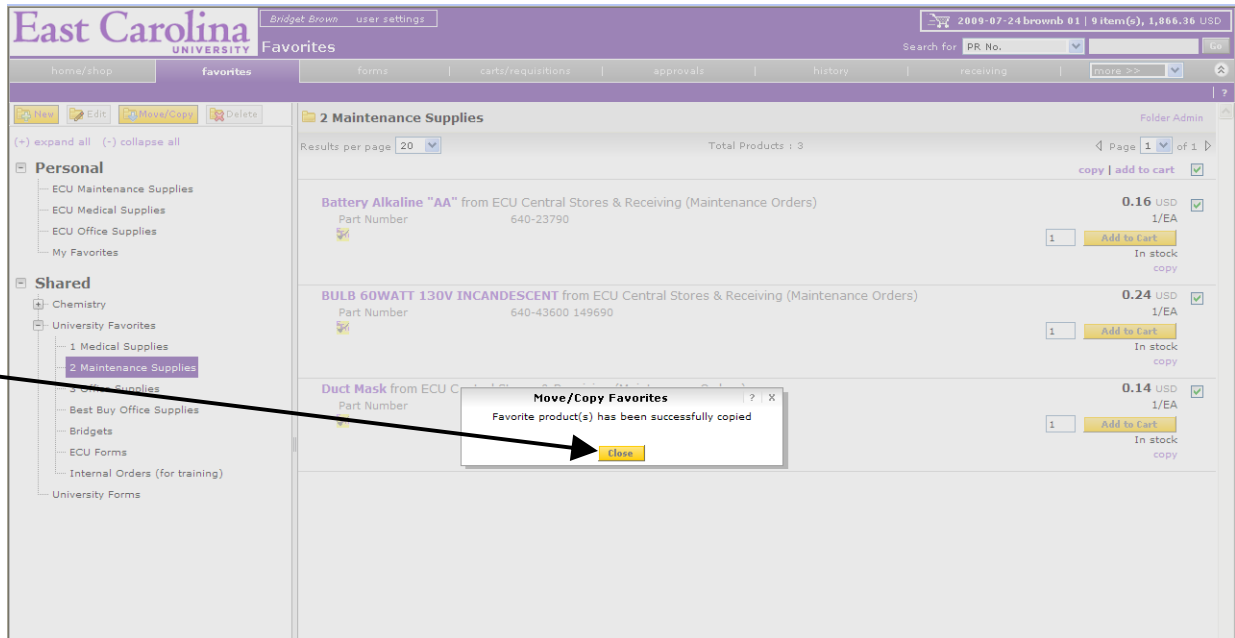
East Carolina UNIVERSITY
Bridget Brown user settings
Favorites
2009-07-24 brownb 01 | 9 item(s), 1,866.36 USD
Search for PR No. Go

home/shop | favorites | forms | carts/requisitions | approvals | history | receiving | more >>
?

New Edit Move/Copy Delete
(+) expand all (-) collapse all

Personal
ECU Maintenance Supplies
ECU Medical Supplies
ECU Office Supplies
My Favorites

Shared
Chemistry
University Favorites
1 Medical Supplies
2 Maintenance Supplies
3 Office Supplies
Best Buy Office Supplies
Bridgets
ECU Forms
Internal Orders (for training)
University Forms

2 Maintenance Supplies
Folder Admin
Results per page 20
Total Products : 3
Page 1 of 1
copy | add to cart

Battery Alkaline "AA" from ECU Central Stores & Receiving (Maintenance Orders)
Part Number 640-23790
0.16 USD
1/EA
1 Add to Cart
In stock
copy

BULB 60WATT 130V INCANDESCENT from ECU Central Stores & Receiving (Maintenance Orders)
Part Number 640-43600 149690
0.24 USD
1/EA
1 Add to Cart
In stock
copy

Duct Mask from ECU C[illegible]
Part Number
0.14 USD
1/EA
1 Add to Cart
In stock
copy

Move/Copy Favorites ? X
Favorite product(s) has been successfully copied
Close